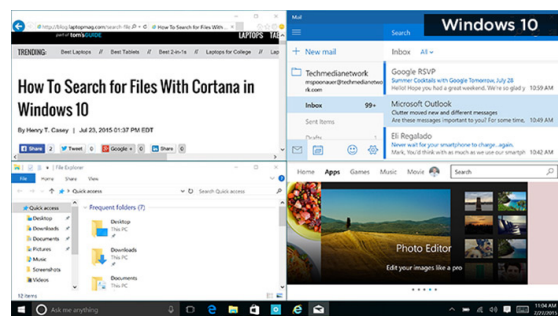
http://blog.laptopmag.com/search-file | How To Search for Files With...

part of tom's GUIDE

LAPTOPS TAB

TRENDING: Best Laptops | Best Tablets | Best 2-in-1s | Best Laptops for College |

How To Search for Files With Cortana in Windows 10

By Henry T. Casey | Jul 23, 2015 01:37 PM EDT

Share 2 | Tweet 0 | Google+ 0 | Share

Mail

Search

Windows 10

New mail

Techmedianetwork
mspoonear@techmedian...

Inbox 99+

Sent items

Drafts

Inbox All

Google RSVP
Welcome to Google RSVP

Microsoft Outlook
Clutter moved new and changed messages
Clutter moved new and changed messages

Eli Regalado
New: will you find your smartphone to charge?
New: will you find your smartphone to charge?

File Explorer

File Home Share View

Quick access

Search Quick access

Quick access
Desktop
Downloads
Documents
Pictures
Music
Screenshots
Videos

Frequent folders (7)

Desktop
This PC

Downloads
This PC

Documents
This PC

11 items

Home Apps Games Music Movie

Search

Photo Editor

Edit your images like a pro

Ask me anything

11:04 AM
7/22/2015